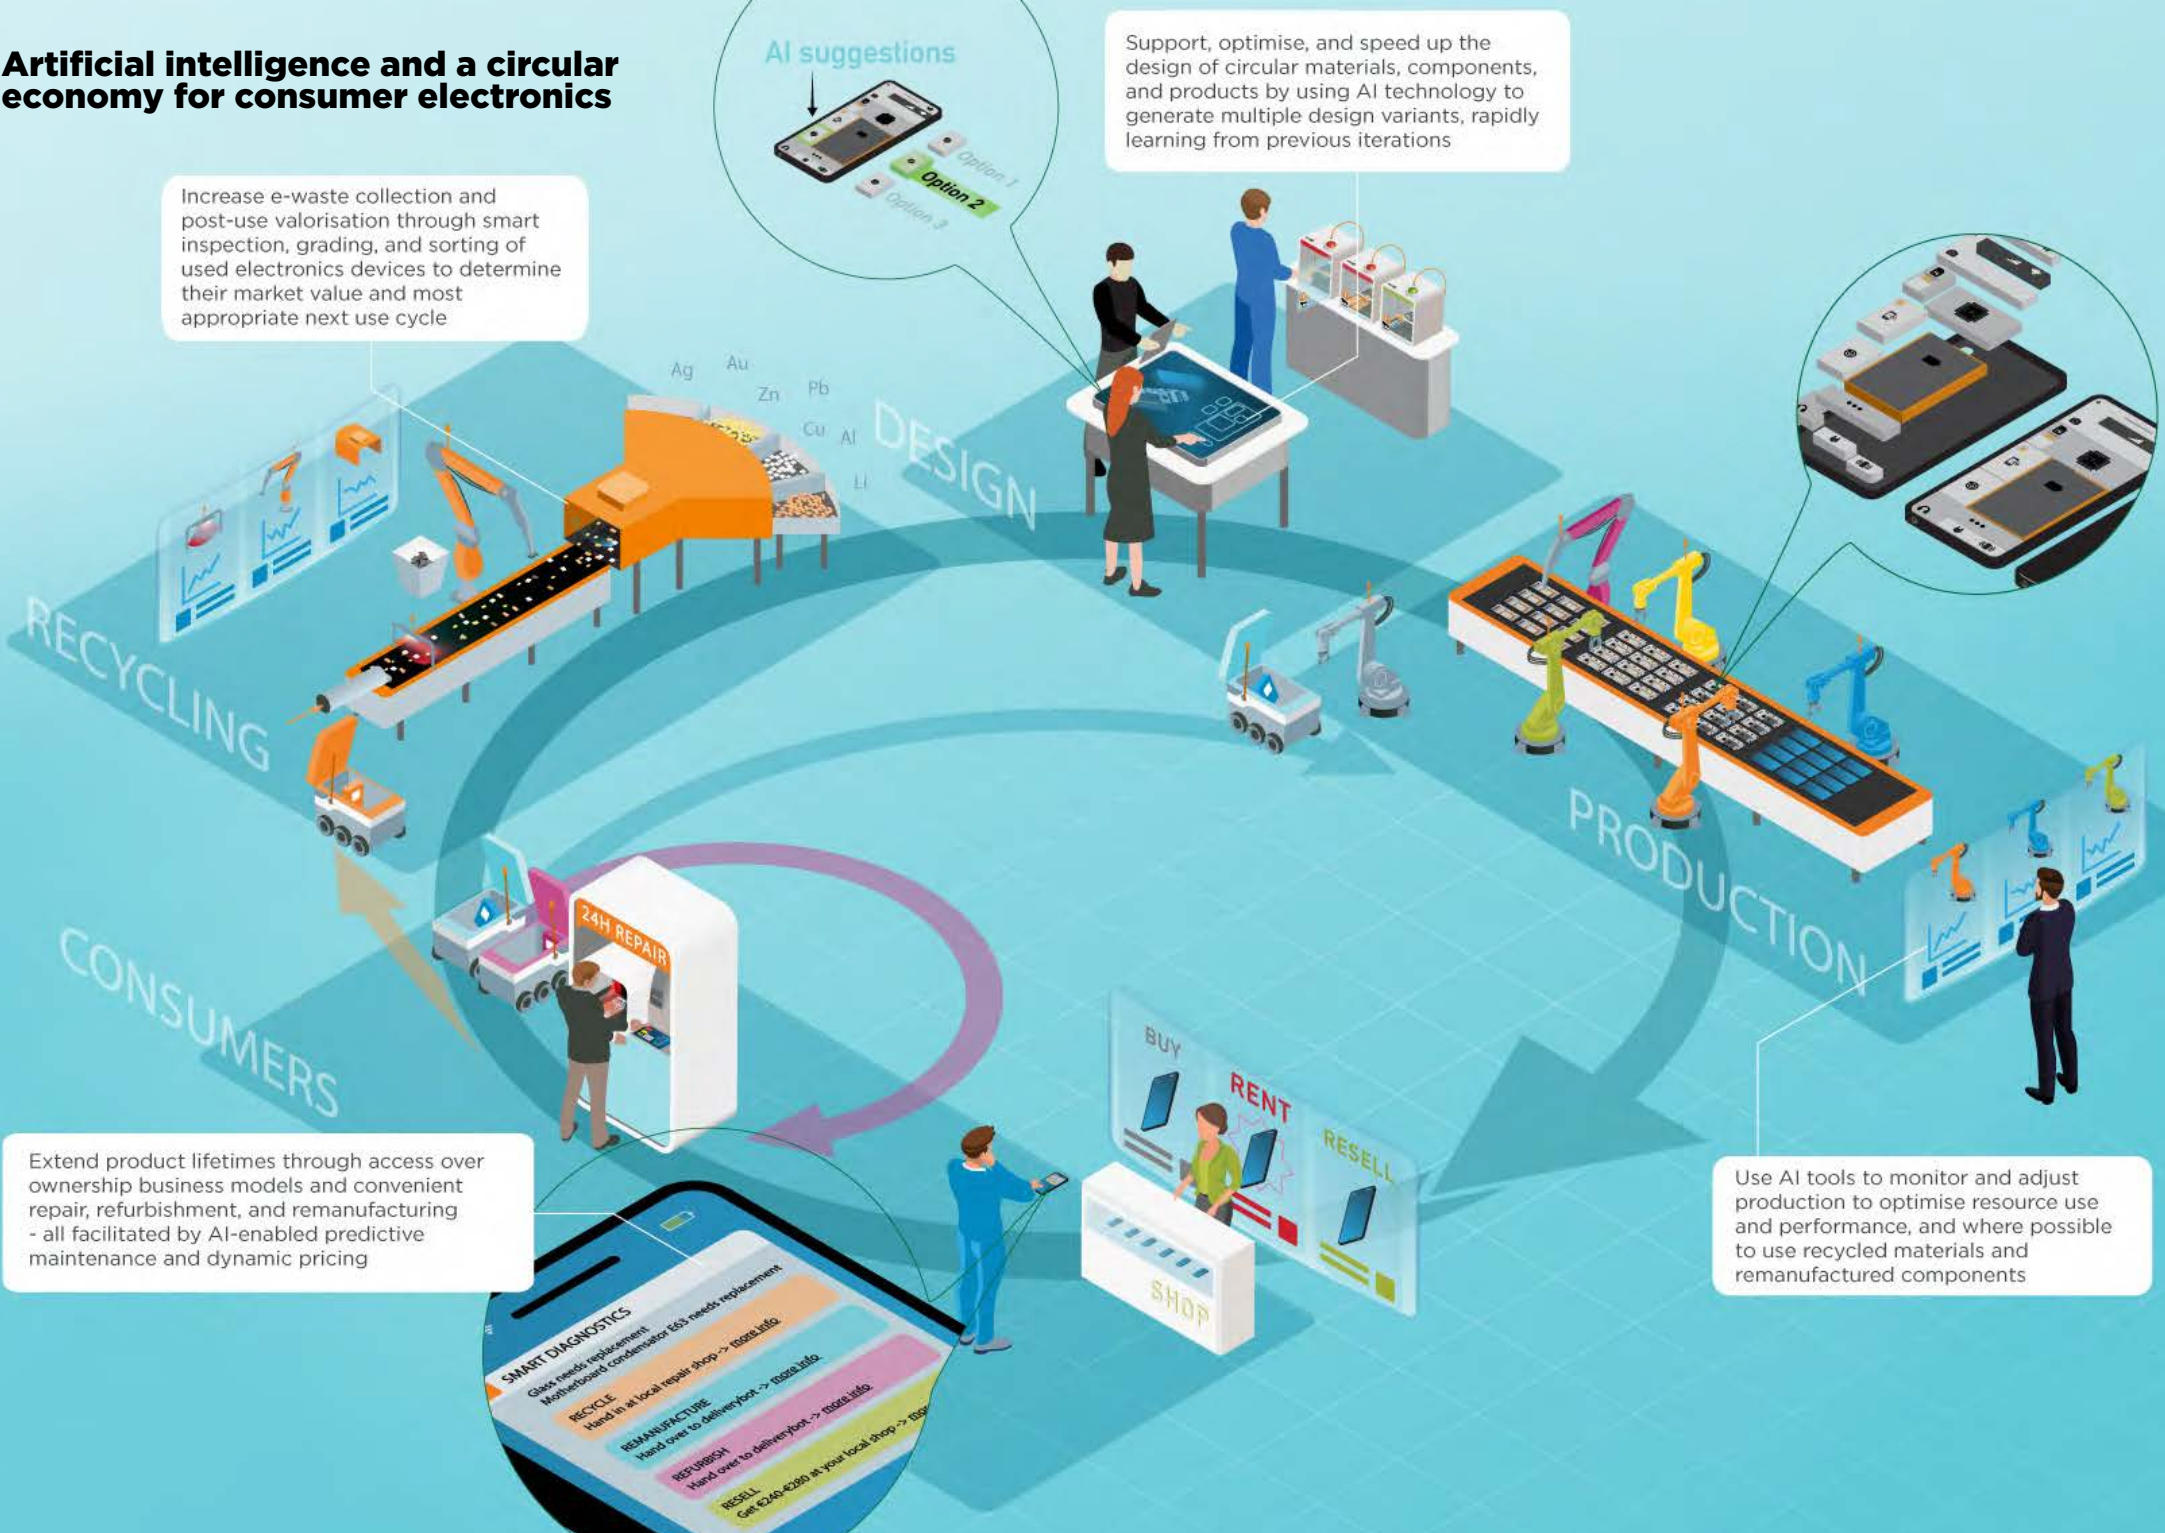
Artificial intelligence and a circular economy for consumer electronics

AI suggestions

Option 1
Option 2
Option 3

Support, optimise, and speed up the design of circular materials, components, and products by using AI technology to generate multiple design variants, rapidly learning from previous iterations

Increase e-waste collection and post-use valorisation through smart inspection, grading, and sorting of used electronics devices to determine their market value and most appropriate next use cycle

Ag Au Zn Pb Cu Al Li

DESIGN

RECYCLING

PRODUCTION

CONSUMERS

24H REPAIR

BUY RENT RESELL

SHOP

Extend product lifetimes through access over ownership business models and convenient repair, refurbishment, and remanufacturing - all facilitated by AI-enabled predictive maintenance and dynamic pricing

SMART DIAGNOSTICS
Glass needs replacement
Motherboard condensator E63 needs replacement
RECYCLE
Hand in at local repair shop -> more info
REMANUFACTURE
Hand over to deliverybot -> more info
REFURBISH
Hand over to deliverybot -> more info
RESELL
Get €240-€280 at your local shop -> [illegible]

Use AI tools to monitor and adjust production to optimise resource use and performance, and where possible to use recycled materials and remanufactured components